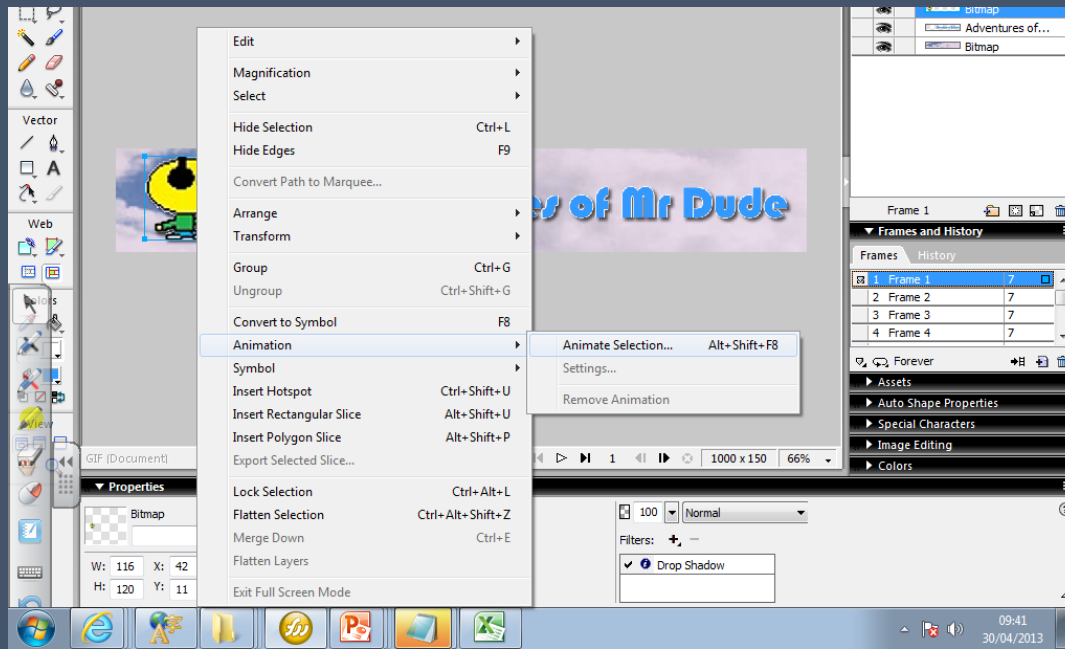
Vector

Web

Colors

View

es of Mr Dude

GIF (Document)

Edit
Magnification
Select
Hide Selection Ctrl+L
Hide Edges F9
Convert Path to Marquee...
Arrange
Transform
Group Ctrl+G
Ungroup Ctrl+Shift+G
Convert to Symbol F8
Animation
Symbol
Insert Hotspot Ctrl+Shift+U
Insert Rectangular Slice Alt+Shift+U
Insert Polygon Slice Alt+Shift+P
Export Selected Slice...
Lock Selection Ctrl+Alt+L
Flatten Selection Ctrl+Alt+Shift+Z
Merge Down Ctrl+E
Flatten Layers
Exit Full Screen Mode

Animate Selection... Alt+Shift+F8
Settings...
Remove Animation

1 1000 x 150 66%

Bitmap
Adventures of...
Bitmap

Frame 1

Frames and History
Frames History

| | | |
|---|---|---|
| 1 | Frame 1 | 7 |
| 2 | Frame 2 | 7 |
| 3 | Frame 3 | 7 |
| 4 | Frame 4 | 7 |

Forever

Assets
Auto Shape Properties
Special Characters
Image Editing
Colors

Properties
Bitmap
W: 116 X: 42
H: 120 Y: 11

100 Normal
Filters:
Drop Shadow

09:41
30/04/2013